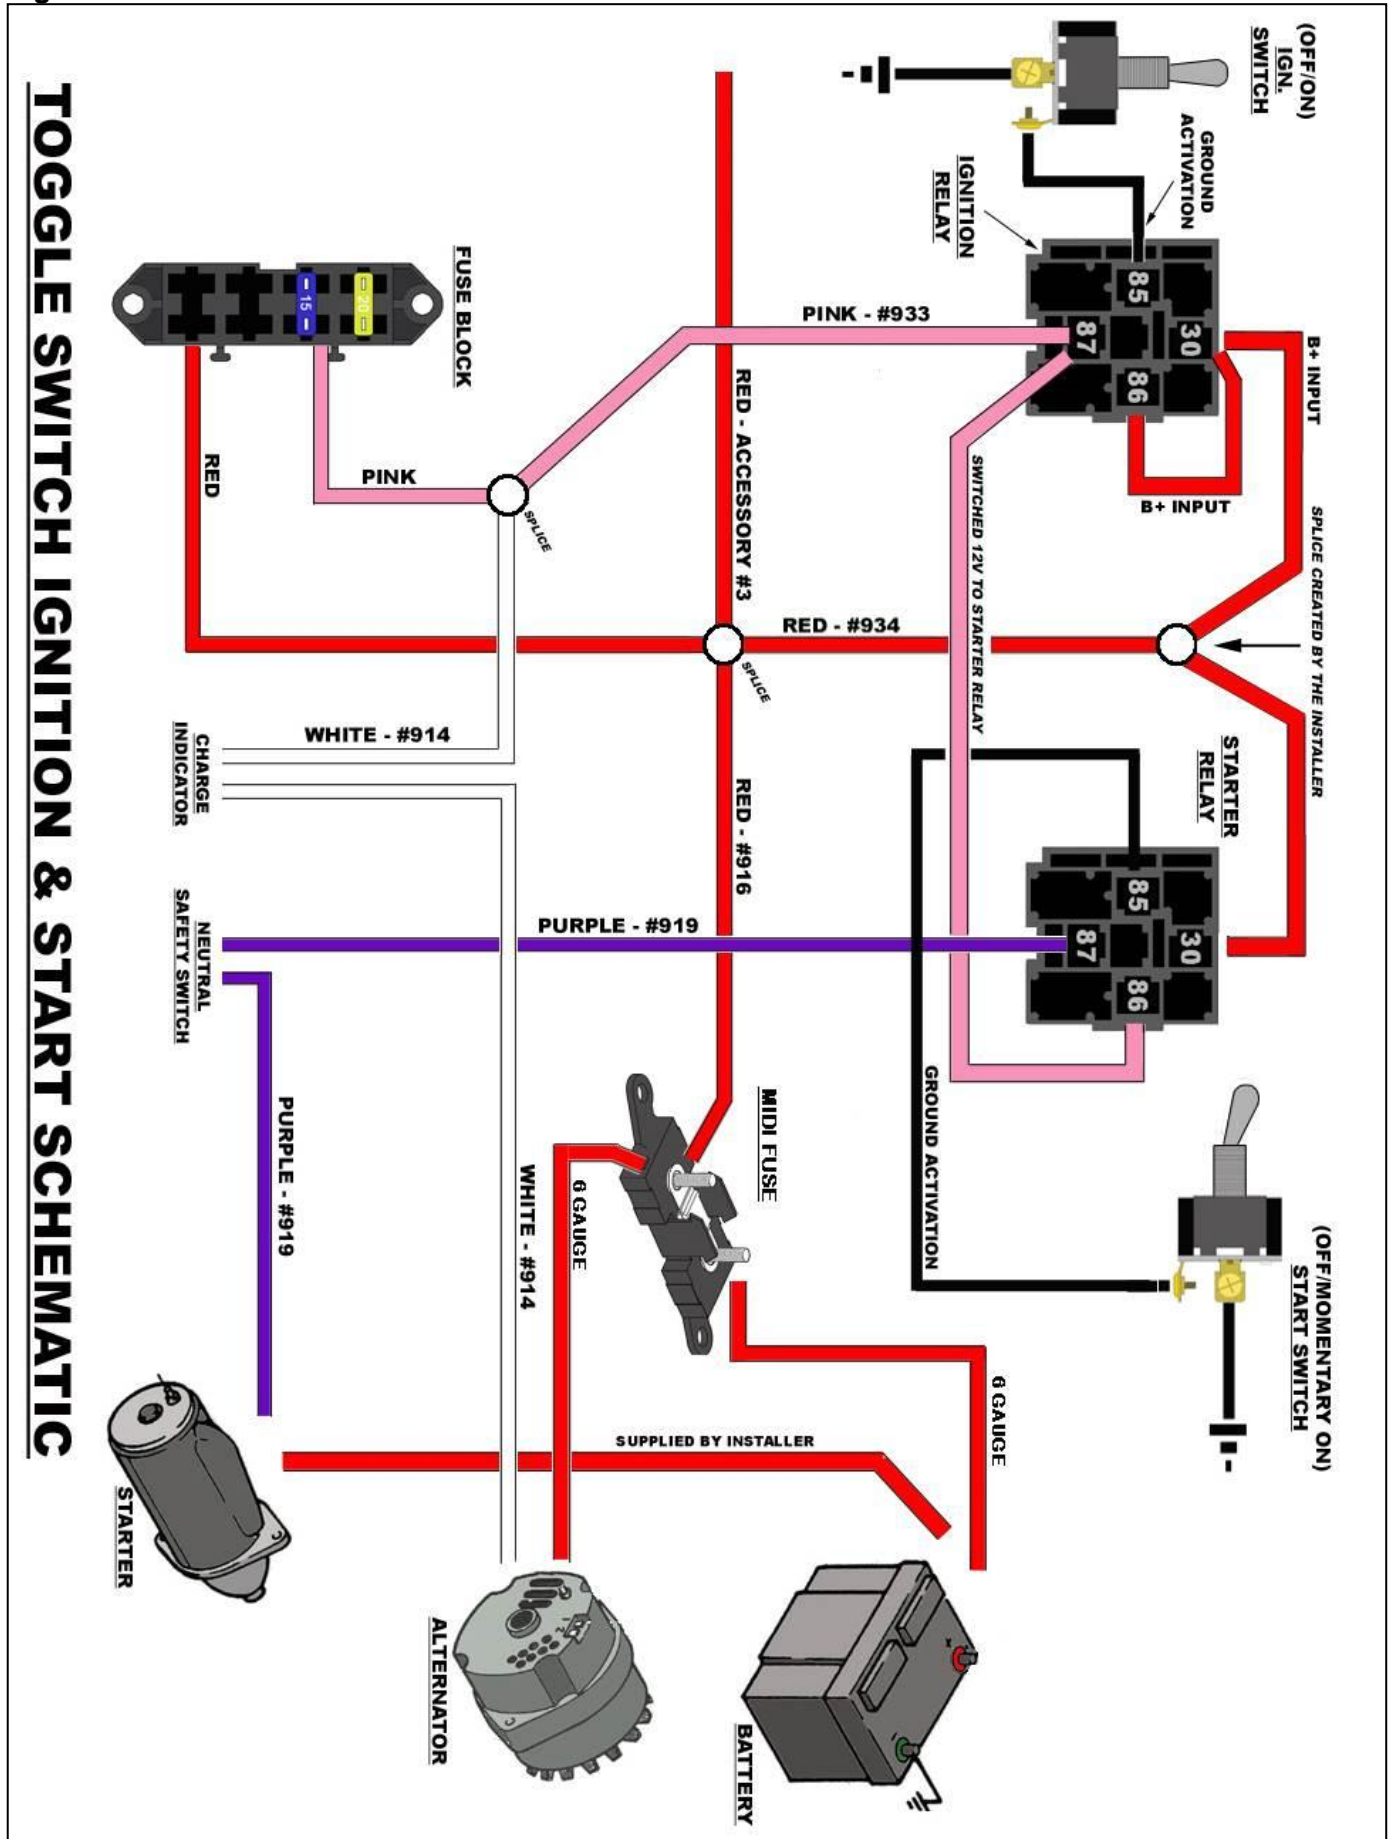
TOGGLE SWITCH IGNITION & START SCHEMATIC

(OFF/ON) IGN. SWITCH

GROUND ACTIVATION

IGNITION RELAY

85
30
87
86

B+ INPUT

B+ INPUT

PINK - #933

FUSE BLOCK

15
20

RED - ACCESSORY #3

SWITCHED 12V TO STARTER RELAY

SPLICE CREATED BY THE INSTALLER

PINK

SPLICE

RED

RED - #934

SPLICE

STARTER RELAY

85
30
87
86

WHITE - #914

CHARGE INDICATOR

RED - #916

PURPLE - #919

NEUTRAL SAFETY SWITCH

GROUND ACTIVATION

(OFF/MOMENTARY ON) START SWITCH

MIDI FUSE

PURPLE - #919

WHITE - #914

6 GAUGE

6 GAUGE

SUPPLIED BY INSTALLER

STARTER

ALTERNATOR

BATTERY